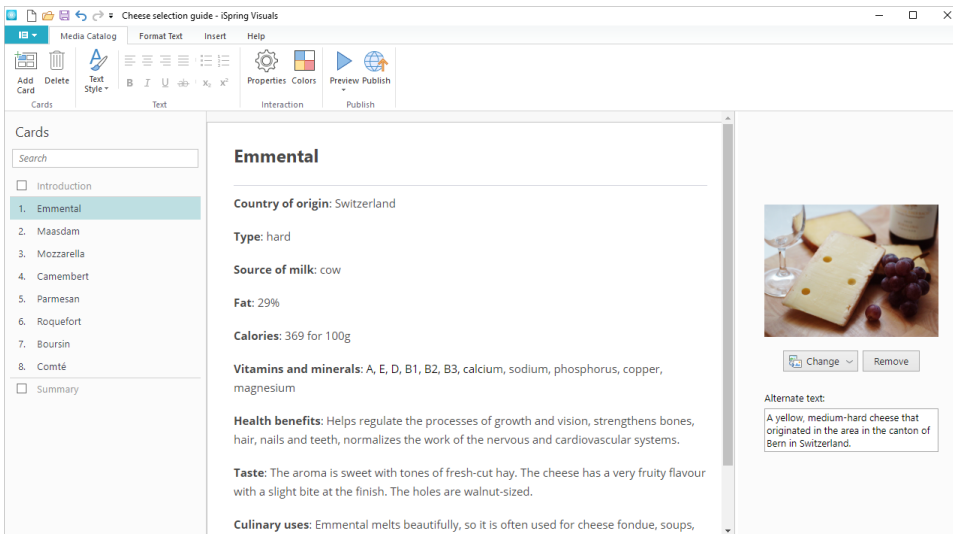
Cheese selection guide - iSpring Visuals

Media Catalog | Format Text | Insert | Help

Add Card | Delete
Cards

Text Style
Text

Properties | Colors
Interaction

Preview | Publish
Publish

Cards

Search

Introduction
1. Emmental
2. Maasdam
3. Mozzarella
4. Camembert
5. Parmesan
6. Roquefort
7. Boursin
8. Comté
Summary

Emmental

**Country of origin**: Switzerland

**Type**: hard

**Source of milk**: cow

**Fat**: 29%

**Calories**: 369 for 100g

**Vitamins and minerals**: A, E, D, B1, B2, B3, calcium, sodium, phosphorus, copper, magnesium

**Health benefits**: Helps regulate the processes of growth and vision, strengthens bones, hair, nails and teeth, normalizes the work of the nervous and cardiovascular systems.

**Taste**: The aroma is sweet with tones of fresh-cut hay. The cheese has a very fruity flavour with a slight bite at the finish. The holes are walnut-sized.

**Culinary uses**: Emmental melts beautifully, so it is often used for cheese fondue, soups,

Change | Remove

Alternate text:
A yellow, medium-hard cheese that originated in the area in the canton of Bern in Switzerland.